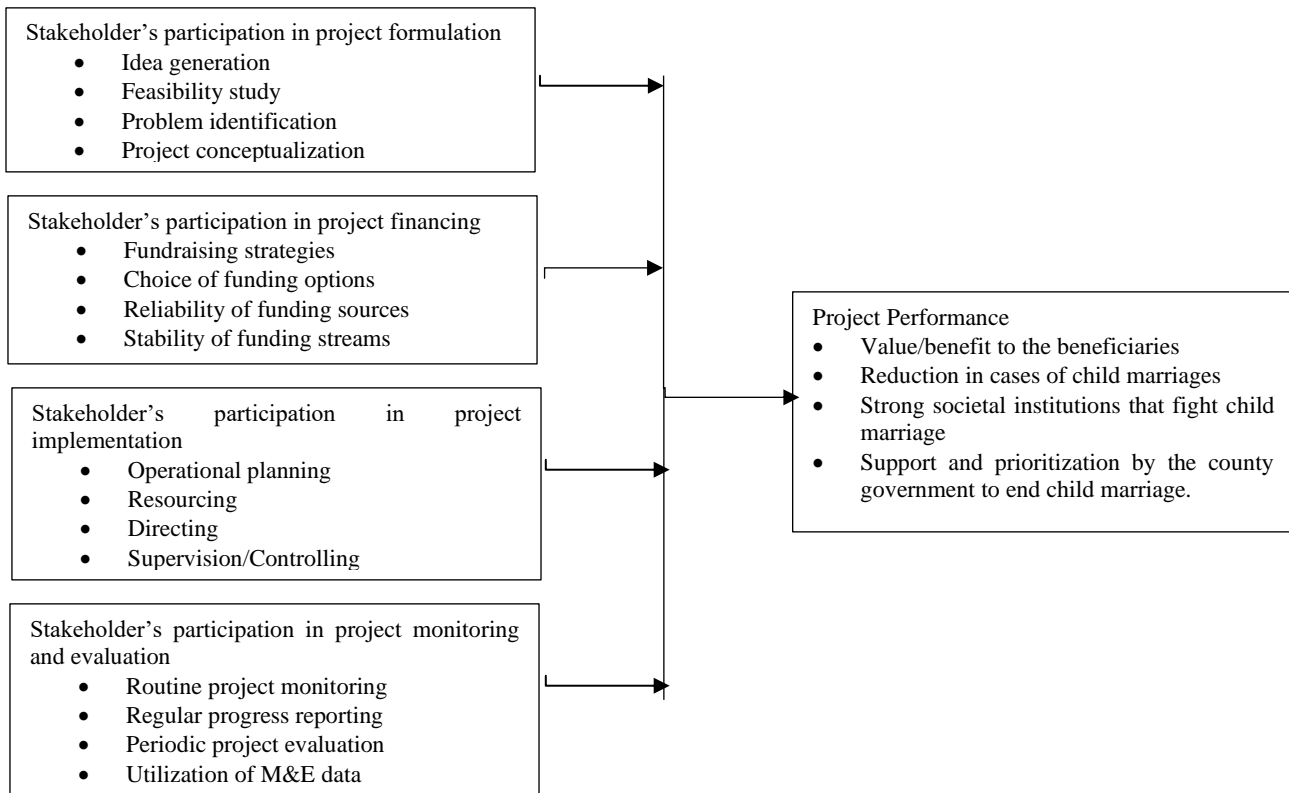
Stakeholder’s participation in project formulation
- Idea generation
- Feasibility study
- Problem identification
- Project conceptualization

Stakeholder’s participation in project financing
- Fundraising strategies
- Choice of funding options
- Reliability of funding sources
- Stability of funding streams

Stakeholder’s participation in project implementation
- Operational planning
- Resourcing
- Directing
- Supervision/Controlling

Stakeholder’s participation in project monitoring and evaluation
- Routine project monitoring
- Regular progress reporting
- Periodic project evaluation
- Utilization of M&E data

Project Performance
- Value/benefit to the beneficiaries
- Reduction in cases of child marriages
- Strong societal institutions that fight child marriage
- Support and prioritization by the county government to end child marriage.